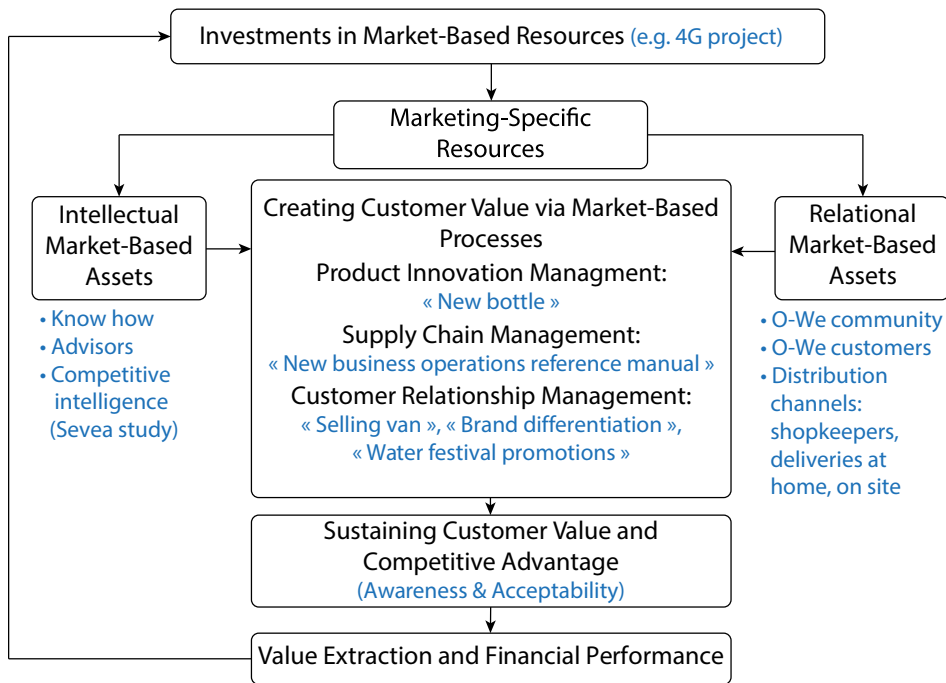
Investments in Market-Based Resources (e.g. 4G project)

Marketing-Specific Resources

Intellectual Market-Based Assets

• Know how
• Advisors
• Competitive intelligence (Sevea study)

Creating Customer Value via Market-Based Processes
Product Innovation Managment:
« New bottle »
Supply Chain Management:
« New business operations reference manual »
Customer Relationship Management:
« Selling van », « Brand differentiation »,
« Water festival promotions »

Relational Market-Based Assets

• O-We community
• O-We customers
• Distribution channels: shopkeepers, deliveries at home, on site

Sustaining Customer Value and Competitive Advantage
(Awareness & Acceptability)

Value Extraction and Financial Performance